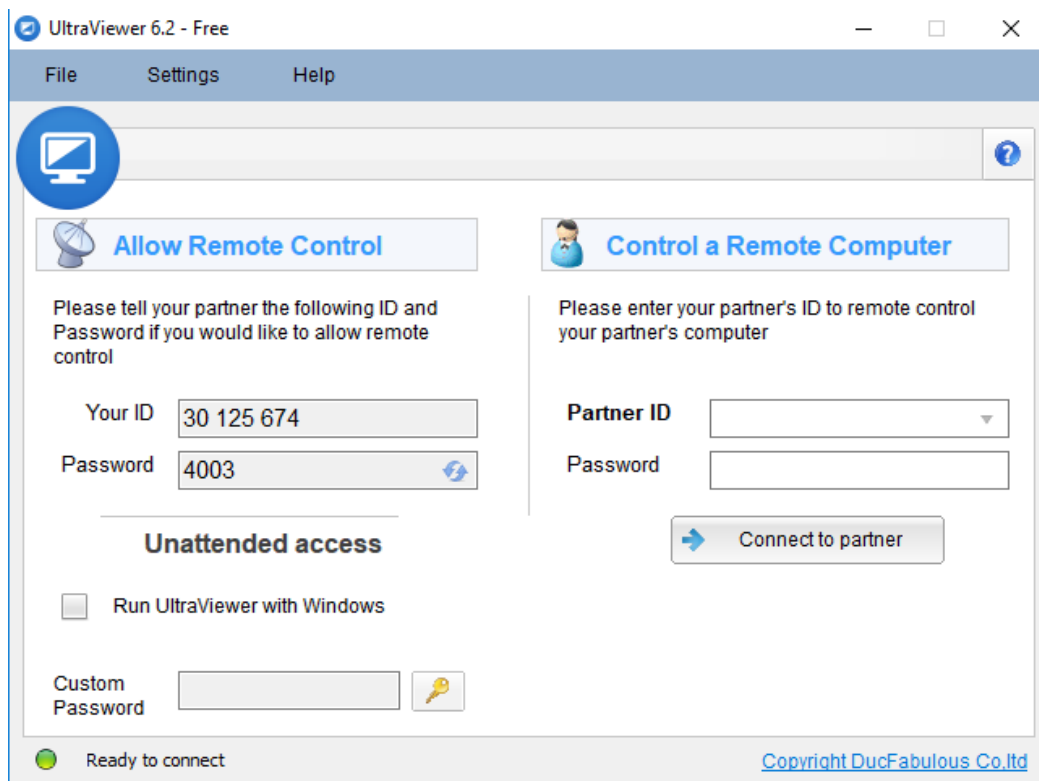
UltraViewer 6.2 - Free

File Settings Help

Allow Remote Control

Please tell your partner the following ID and Password if you would like to allow remote control

Your ID 30 125 674

Password 4003

Unattended access

Run UltraViewer with Windows

Custom Password

Control a Remote Computer

Please enter your partner's ID to remote control your partner's computer

Partner ID

Password

Connect to partner

Ready to connect

Copyright DucFabulous Co,ltd